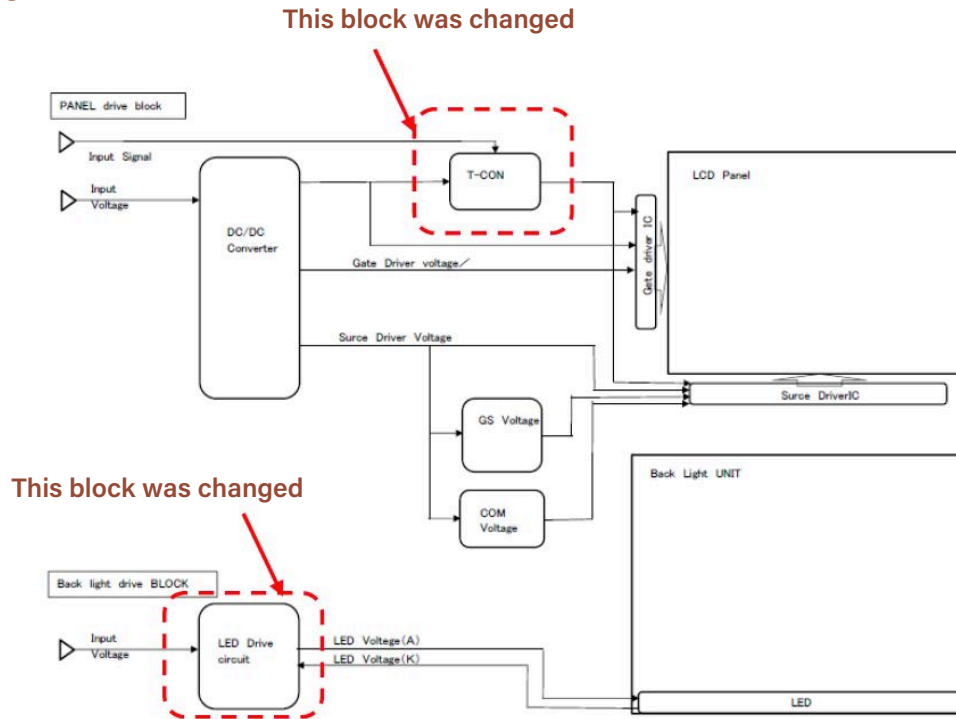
This block was changed

PANEL drive block

Input Signal

Input Voltage

DC/DC Converter

T-CON

LCD Panel

Gate driver IC

Gate Driver voltage/

Surce Driver Voltage

Surce DriverIC

GS Voltage

COM Voltage

Back Light UNIT

This block was changed

Back light drive BLOCK

Input Voltage

LED Drive circuit

LED Voltege(A)

LED Voltage(K)

LED